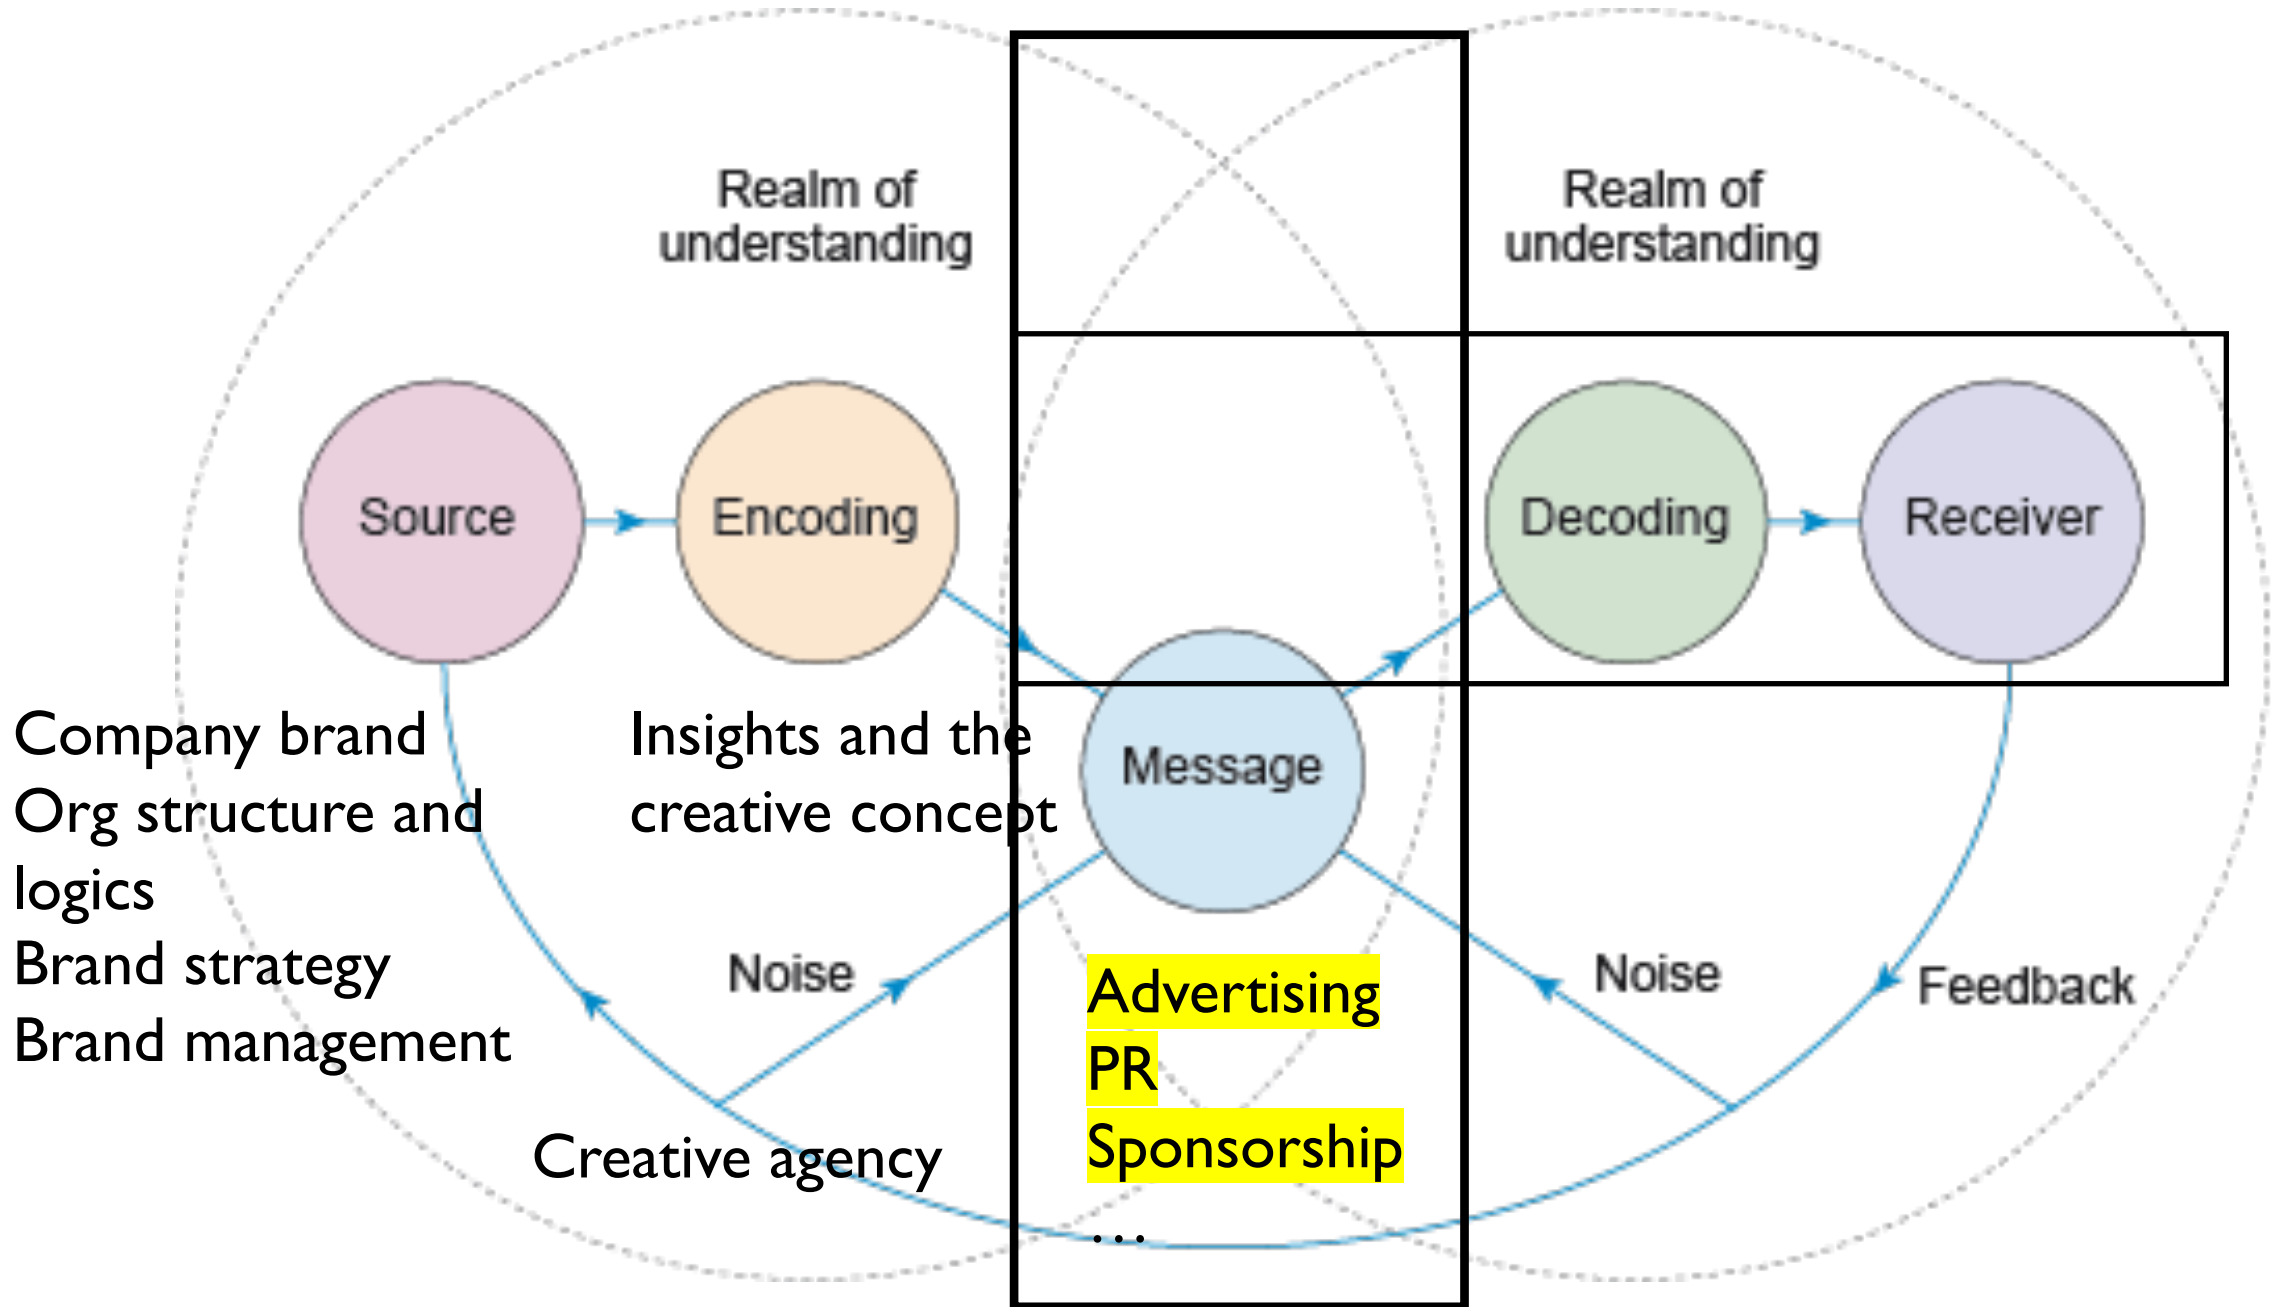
Realm of understanding

Realm of understanding

Source

Encoding

Decoding

Receiver

Message

Company brand
Org structure and logics
Brand strategy
Brand management

Insights and the creative concept

Noise

Noise

Feedback

Advertising
PR
Sponsorship
…

Creative agency